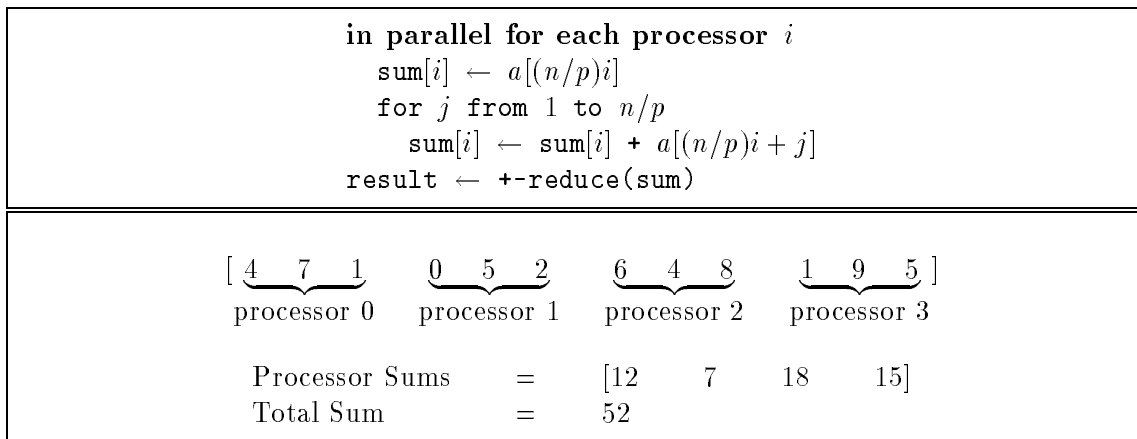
**in parallel for each processor** $i$
sum[$i$] $\leftarrow$ $a[(n/p)i]$
for $j$ from 1 to $n/p$
sum[$i$] $\leftarrow$ sum[$i$] + $a[(n/p)i + j]$
result $\leftarrow$ +-reduce(sum)

$[\underbrace{4 \quad 7 \quad 1}_{\text{processor 0}} \quad \underbrace{0 \quad 5 \quad 2}_{\text{processor 1}} \quad \underbrace{6 \quad 4 \quad 8}_{\text{processor 2}} \quad \underbrace{1 \quad 9 \quad 5}_{\text{processor 3}}]$

Processor Sums = [12 7 18 15]
Total Sum = 52